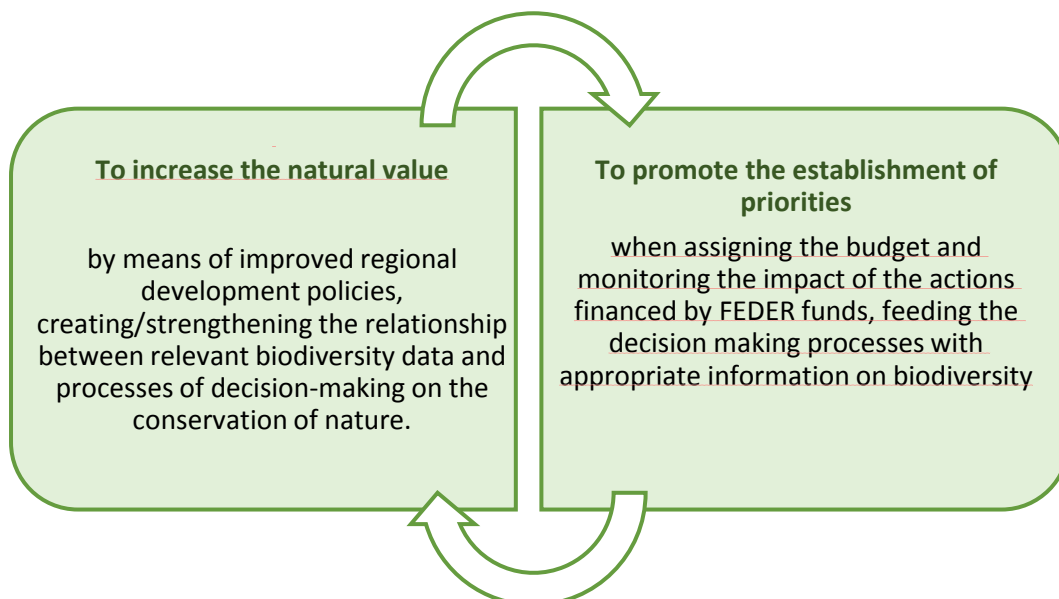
To increase the natural value

by means of improved regional development policies, creating/strengthening the relationship between relevant biodiversity data and processes of decision-making on the conservation of nature.

To promote the establishment of priorities

when assigning the budget and monitoring the impact of the actions financed by FEDER funds, feeding the decision making processes with appropriate information on biodiversity